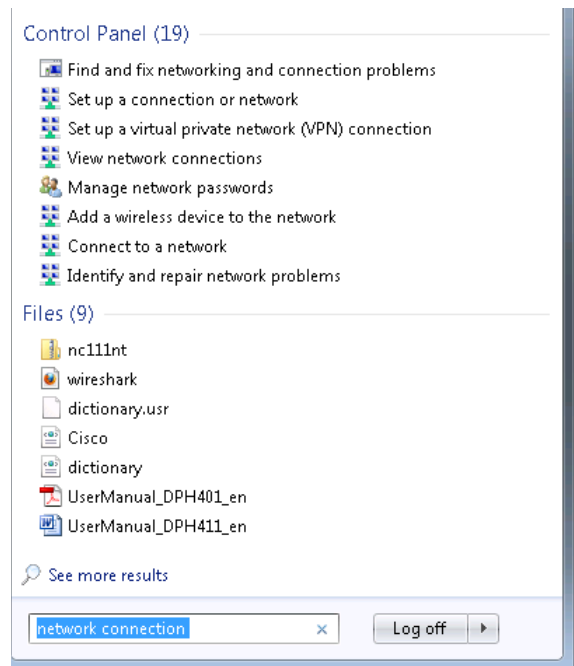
Control Panel (19)

Find and fix networking and connection problems
Set up a connection or network
Set up a virtual private network (VPN) connection
View network connections
Manage network passwords
Add a wireless device to the network
Connect to a network
Identify and repair network problems

Files (9)

nc111nt
wireshark
dictionary.usr
Cisco
dictionary
UserManual_DPH401_en
UserManual_DPH411_en

See more results

network connection ×

Log off ▸